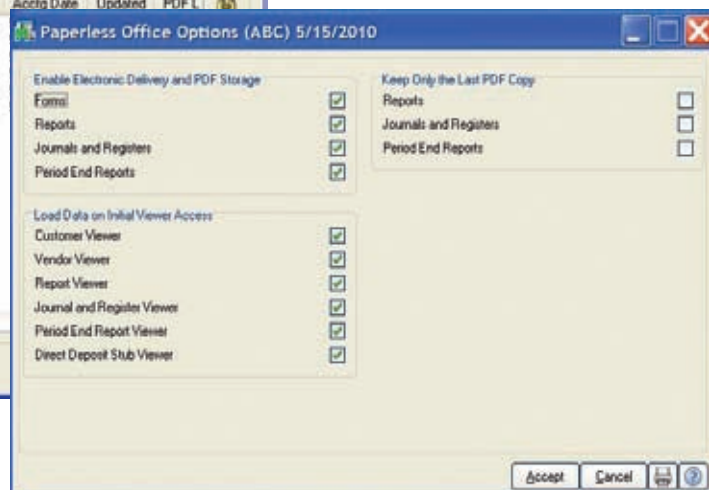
Acctg Date Updated PDF L

Paperless Office Options (ABC) 5/15/2010

Enable Electronic Delivery and PDF Storage
Forms
Reports
Journals and Registers
Period End Reports

Load Data on Initial Viewer Access
Customer Viewer
Vendor Viewer
Report Viewer
Journal and Register Viewer
Period End Report Viewer
Direct Deposit Stub Viewer

Keep Only the Last PDF Copy
Reports
Journals and Registers
Period End Reports

Accept Cancel